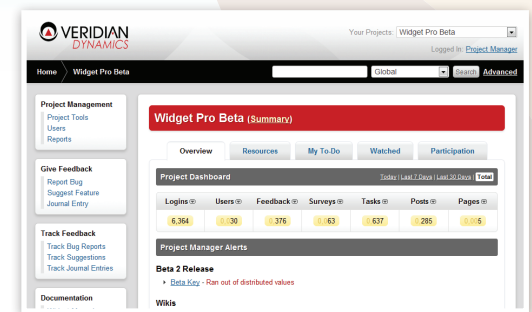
VERIDIAN DYNAMICS

Your Projects: Widget Pro Beta

Logged In: Project Manager

Home Widget Pro Beta

Global Search Advanced

Project Management
Project Tools
Users
Reports

Give Feedback
Report Bug
Suggest Feature
Journal Entry

Track Feedback
Track Bug Reports
Track Suggestions
Track Journal Entries

Documentation

Widget Pro Beta (Summary)

Overview Resources My To-Do Watched Participation

Project Dashboard

Today | Last 7 Days | Last 30 Days | Total

| Logins | Users | Feedback | Surveys | Tasks | Posts | Pages |
|---|---|---|---|---|---|---|
| 6,364 | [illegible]30 | 376 | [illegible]63 | 637 | 285 | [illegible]05 |

Project Manager Alerts

Beta 2 Release

Beta Key - Ran out of distributed values

Wikis